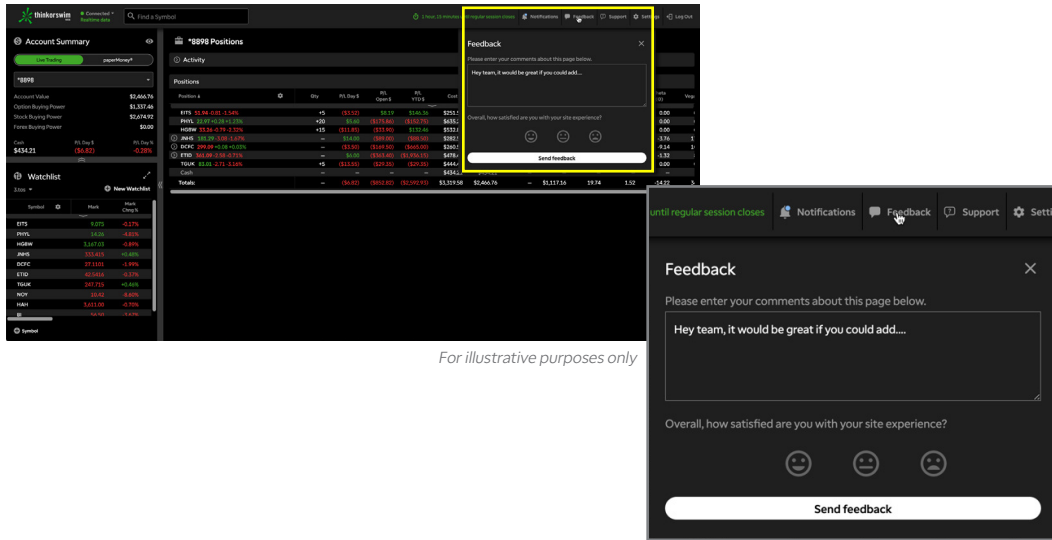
thinkorswim

Connected
Realtime data

Find a Symbol

1 hour 15 minutes until regular session closes

Notifications

Feedback

Support

Settings

Log Out

Account Summary

Live Trading

paperMoney®

*8898

Account Value $2,466.76
Option Buying Power $1,337.46
Stock Buying Power $2,674.92
Forex Buying Power $0.00

Cash $434.21

P/L Day $ ($6.82)

P/L Day % -0.28%

Watchlist

New Watchlist

Symbol

Mark

Mark Chng %

| Symbol | Mark | Mark Chng % |
|---|---|---|
| EITS | 9.071 | -0.17% |
| PHYL | 14.26 | 4.81% |
| HGBW | 5,167.03 | -0.89% |
| JNHS | 531.415 | +0.48% |
| DCFC | 37.1101 | -1.99% |
| ETID | 42.5416 | -5.37% |
| TGUK | 247.715 | +0.46% |
| NOY | 10.42 | -8.89% |
| HAH | 3,611.00 | -0.70% |

Symbol

*8898 Positions

Activity

Positions

| Position | Qty | P/L Day $ | P/L Open $ | P/L YTD $ | Cost |
|---|---|---|---|---|---|
| EITS $1.94 -0.01 -1.54% | +5 | ($3.52) | $8.19 | $146.36 | $251.5 |
| PHYL 22.97 +0.28 +1.23% | +20 | $5.60 | ($175.46) | ($152.75) | $635.2 |
| HGBW $5.36 -0.79 -2.32% | +15 | ($11.85) | ($33.90) | $132.46 | $532.0 |
| JNHS $81.29 -1.00 -1.67% | – | $14.00 | ($89.00) | ($00.50) | $382.5 |
| DCFC 299.09 +0.08 +0.03% | – | ($3.80) | ($169.50) | ($665.00) | $260.5 |
| ETID $61.09 -2.98 -0.71% | – | $6.00 | ($363.40) | ($1,936.15) | $478.6 |
| TGUK $3.01 -2.71 -3.16% | +5 | ($11.05) | ($29.15) | ($29.55) | $444.4 |
| Cash | – | – | – | – | $434.2 |
| Totals: | – | ($6.82) | ($852.02) | ($2,592.93) | $3,319.58 |

$2,466.76 – $1,117.16 19.74 1.52 -14.22

until regular session closes

Notifications

Feedback

Support

Setti

Feedback

Please enter your comments about this page below.

Hey team, it would be great if you could add....

Overall, how satisfied are you with your site experience?

Send feedback

For illustrative purposes only